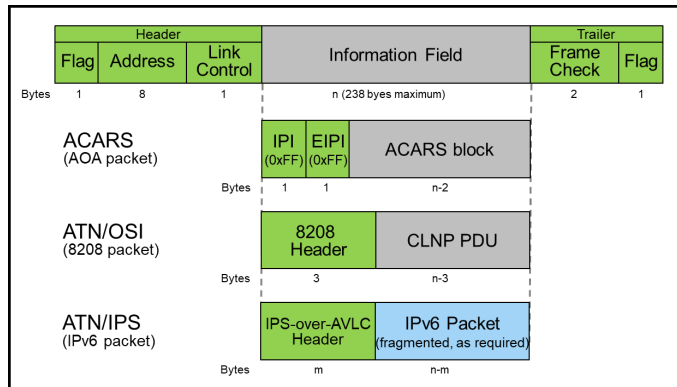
| Header | | | | Trailer | |
|---|---|---|---|---|---|
| Flag | Address | Link Control | Information Field | Frame Check | Flag |
| Bytes 1 | 8 | 1 | n (238 byes maximum) | 2 | 1 |

ACARS
(AOA packet)

| IPI (0xFF) | EIPI (0xFF) | ACARS block |
|---|---|---|
| Bytes 1 | 1 | n-2 |

ATN/OSI
(8208 packet)

| 8208 Header | CLNP PDU |
|---|---|
| Bytes 3 | n-3 |

ATN/IPS
(IPv6 packet)

| IPS-over-AVLC Header | IPv6 Packet (fragmented, as required) |
|---|---|
| Bytes m | n-m |